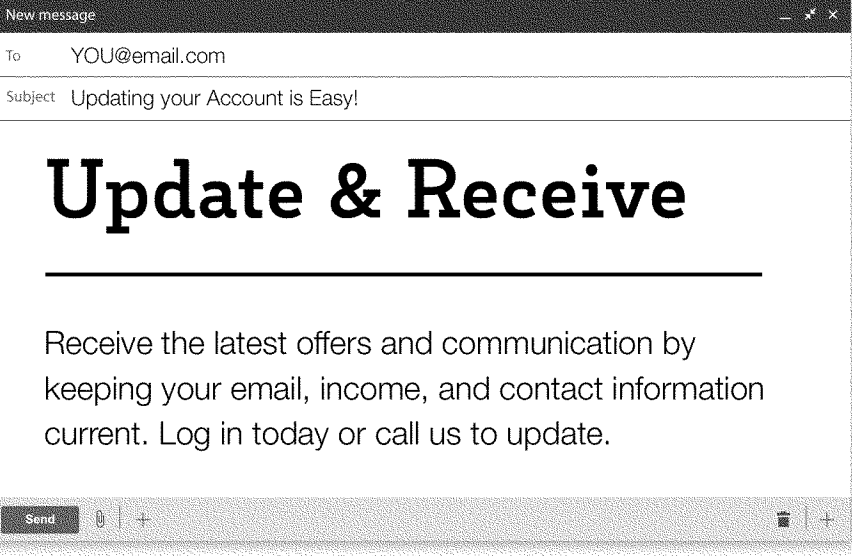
New message

To YOU@email.com

Subject Updating your Account is Easy!

Update & Receive

Receive the latest offers and communication by keeping your email, income, and contact information current. Log in today or call us to update.

Send